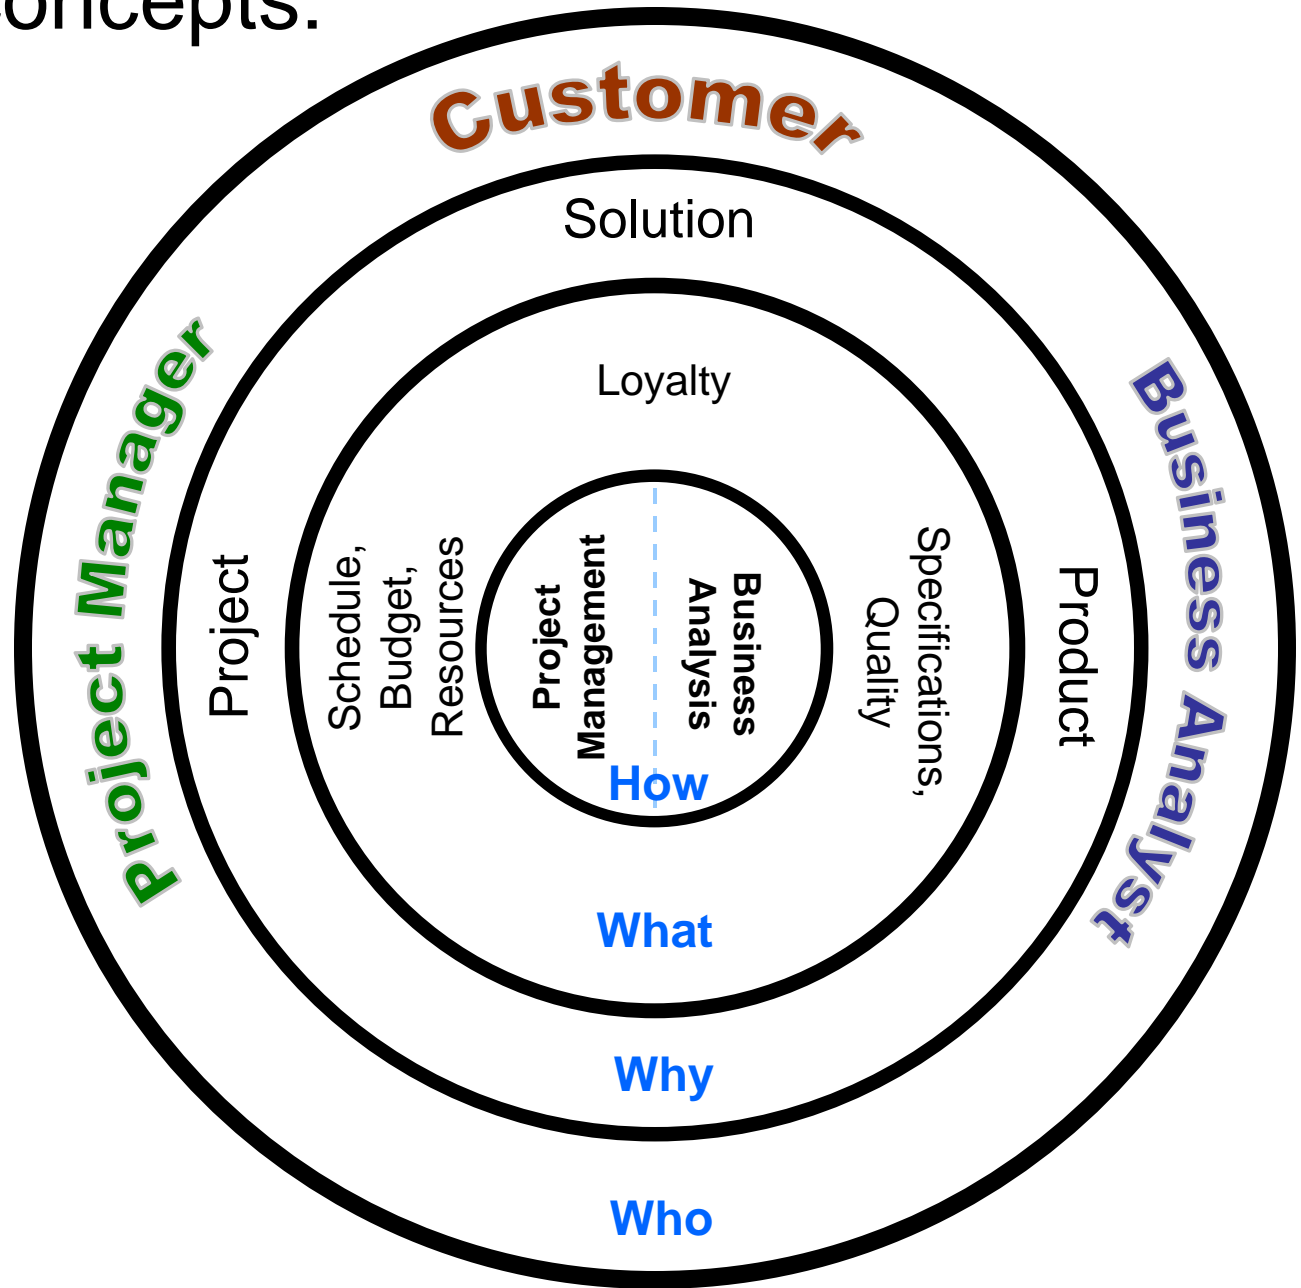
oncepts.

Customer

Solution

Project Manager

Business Analyst

Loyalty

Project

Schedule, Budget, Resources

Project Management

Business Analysis

Specifications, Quality

Product

How

What

Why

Who